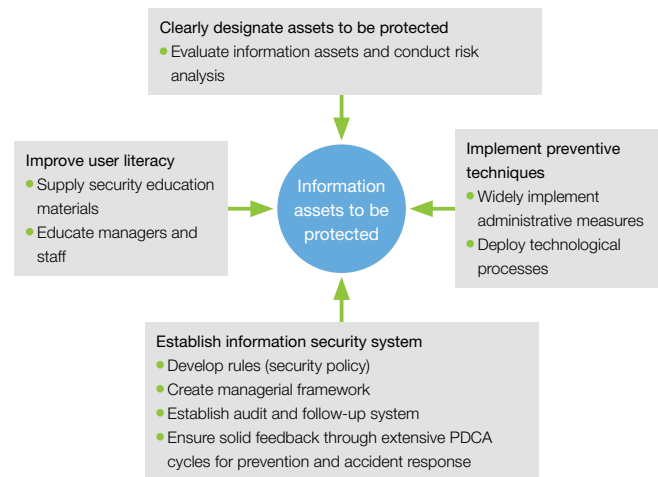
Clearly designate assets to be protected
• Evaluate information assets and conduct risk analysis

Improve user literacy
• Supply security education materials
• Educate managers and staff

Information assets to be protected

Implement preventive techniques
• Widely implement administrative measures
• Deploy technological processes

Establish information security system
• Develop rules (security policy)
• Create managerial framework
• Establish audit and follow-up system
• Ensure solid feedback through extensive PDCA cycles for prevention and accident response